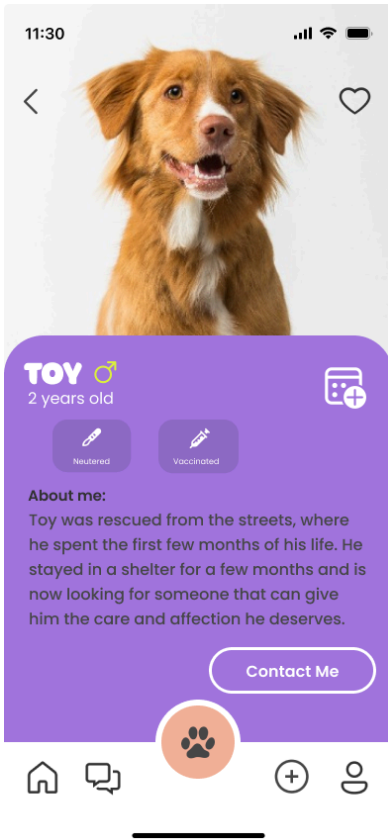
11:30

TOY ♂
2 years old

Neutered

Vaccinated

About me:
Toy was rescued from the streets, where he spent the first few months of his life. He stayed in a shelter for a few months and is now looking for someone that can give him the care and affection he deserves.

Contact Me